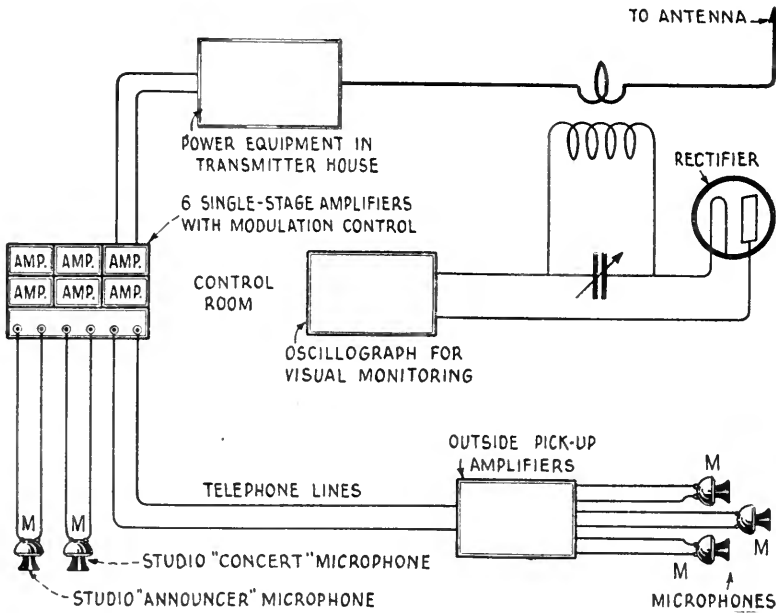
TO ANTENNA

POWER EQUIPMENT IN TRANSMITTER HOUSE

RECTIFIER

6 SINGLE-STAGE AMPLIFIERS WITH MODULATION CONTROL

AMP. AMP. AMP.
AMP. AMP. AMP.

CONTROL ROOM

OSCILLOGRAPH FOR VISUAL MONITORING

OUTSIDE PICK-UP AMPLIFIERS

TELEPHONE LINES

M

M

M

M

M

STUDIO "CONCERT" MICROPHONE

STUDIO "ANNOUNCER" MICROPHONE

MICROPHONES